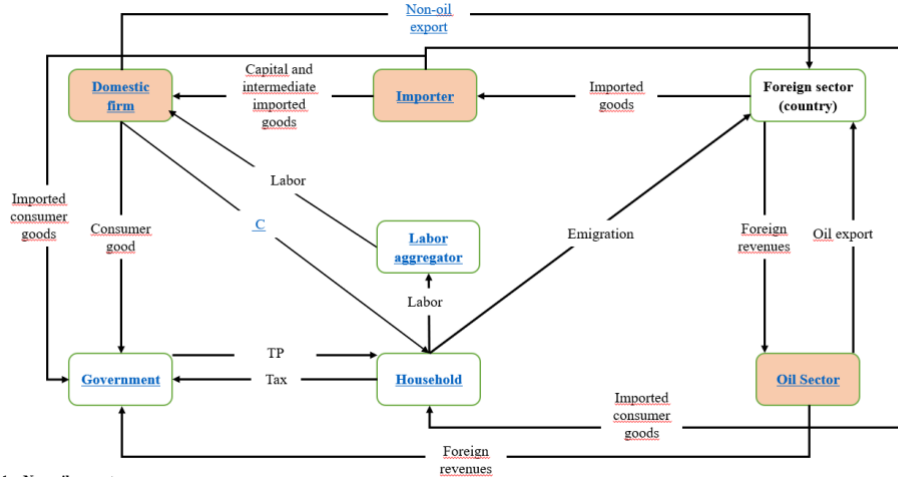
Non-oil export

Domestic firm

Capital and intermediate imported goods

Importer

Imported goods

Foreign sector (country)

Imported consumer goods

Labor

Consumer good

C

Labor aggregator

Emigration

Foreign revenues

Oil export

Labor

TP

Tax

Government

Household

Oil Sector

Imported consumer goods

Foreign revenues